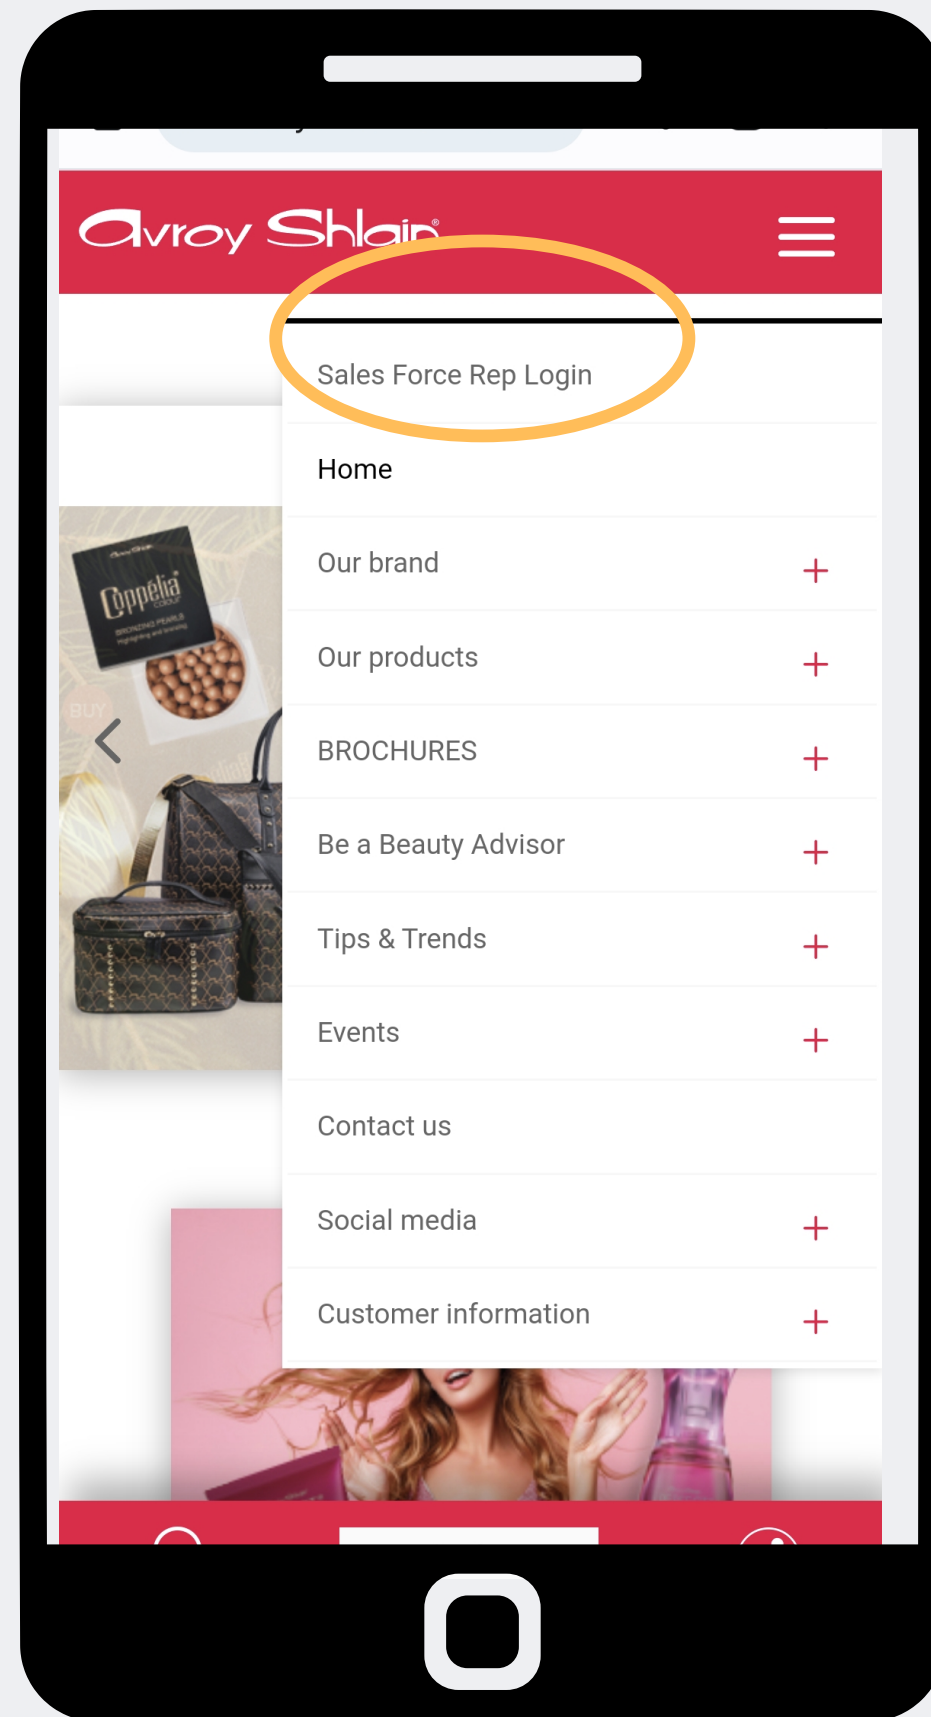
Avroy Shlain

Sales Force Rep Login

Home

Our brand +

Our products +

BROCHURES +

Be a Beauty Advisor +

Tips & Trends +

Events +

Contact us

Social media +

Customer information +

Coppélia
BRONZING PEARLS